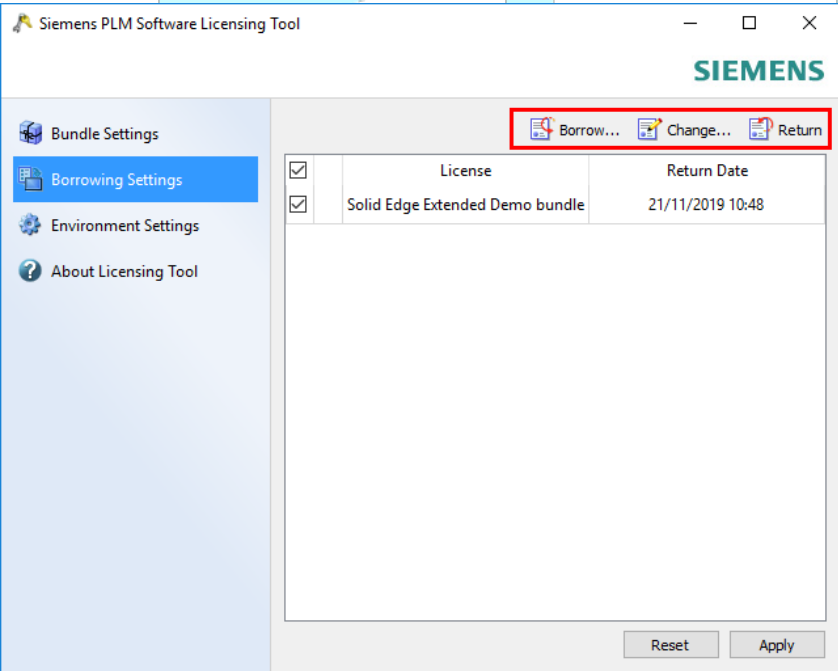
Siemens PLM Software Licensing Tool

SIEMENS

Bundle Settings
Borrowing Settings
Environment Settings
About Licensing Tool

Borrow... Change... Return

| ☑ | | License | Return Date |
|---|---|---|---|
| ☑ | | Solid Edge Extended Demo bundle | 21/11/2019 10:48 |

Reset Apply